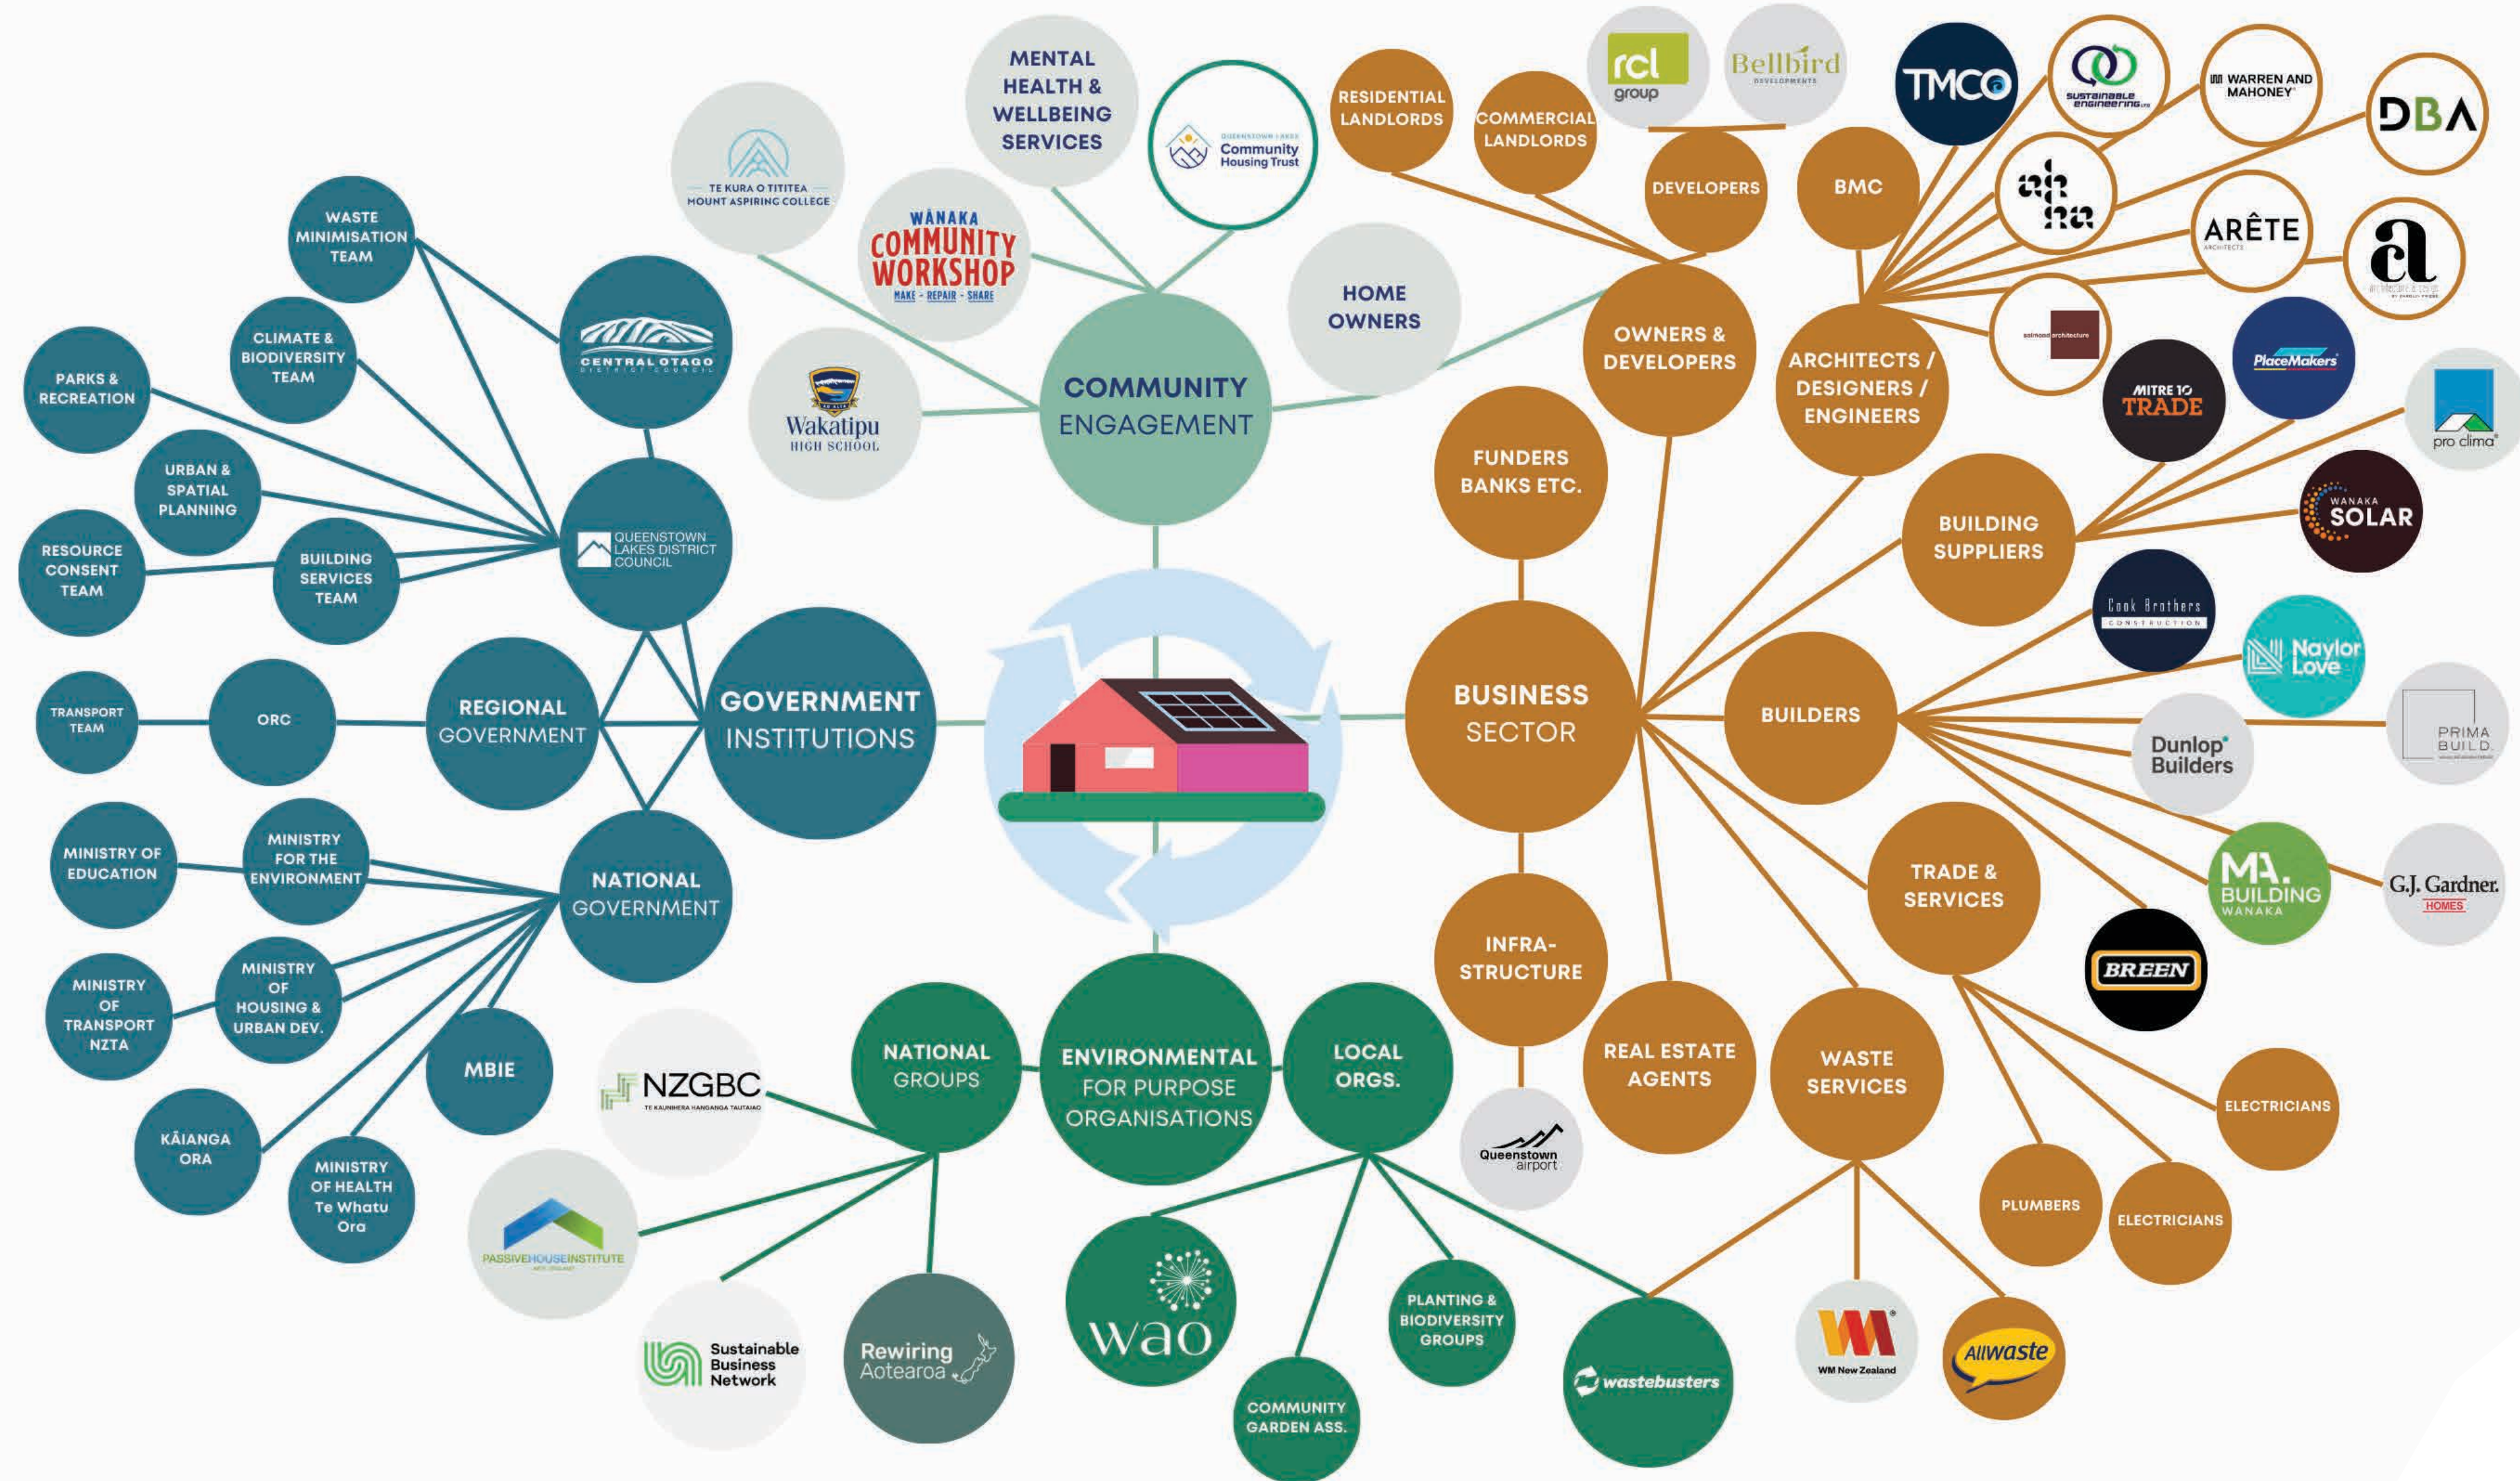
COMMUNITY ENGAGEMENT

MENTAL HEALTH & WELLBEING SERVICES

QUEENSTOWN LAKES Community Housing Trust

TE KURA O TITITEA MOUNT ASPIRING COLLEGE

WĀNAKA COMMUNITY WORKSHOP MAKE - REPAIR - SHARE

Wakatipu HIGH SCHOOL

HOME OWNERS

GOVERNMENT INSTITUTIONS

WASTE MINIMISATION TEAM

CLIMATE & BIODIVERSITY TEAM

PARKS & RECREATION

URBAN & SPATIAL PLANNING

RESOURCE CONSENT TEAM

BUILDING SERVICES TEAM

CENTRAL OTAGO DISTRICT COUNCIL

QUEENSTOWN LAKES DISTRICT COUNCIL

TRANSPORT TEAM

ORC

REGIONAL GOVERNMENT

NATIONAL GOVERNMENT

MINISTRY OF EDUCATION

MINISTRY FOR THE ENVIRONMENT

MINISTRY OF TRANSPORT NZTA

MINISTRY OF HOUSING & URBAN DEV.

MBIE

KĀIANGA ORA

MINISTRY OF HEALTH Te Whatu Ora

ENVIRONMENTAL FOR PURPOSE ORGANISATIONS

NATIONAL GROUPS

NZGBC TE KAUNIHERA HANGANGA TAUTAIAO

PASSIVEHOUSEINSTITUTE

Sustainable Business Network

Rewiring Aotearoa

LOCAL ORGS.

wao

COMMUNITY GARDEN ASS.

PLANTING & BIODIVERSITY GROUPS

wastebusters

BUSINESS SECTOR

RESIDENTIAL LANDLORDS

COMMERCIAL LANDLORDS

rcl group

Bellbird DEVELOPMENTS

DEVELOPERS

OWNERS & DEVELOPERS

FUNDERS BANKS ETC.

BMC

TMCO

sustainable engineering

WARREN AND MAHONEY

DBA

ARÊTE ARCHITECTS

ARCHITECTS / DESIGNERS / ENGINEERS

BUILDING SUPPLIERS

MITRE 10 TRADE

PlaceMakers

pro clima

WANAKA SOLAR

BUILDERS

Cook Brothers CONSTRUCTION

Naylor Love

PRIMA BUILD

Dunlop Builders

MA. BUILDING WANAKA

G.J. Gardner. HOMES

BREEN

TRADE & SERVICES

ELECTRICIANS

PLUMBERS

ELECTRICIANS

INFRA-STRUCTURE

Queenstown airport

REAL ESTATE AGENTS

WASTE SERVICES

WM New Zealand

Allwaste